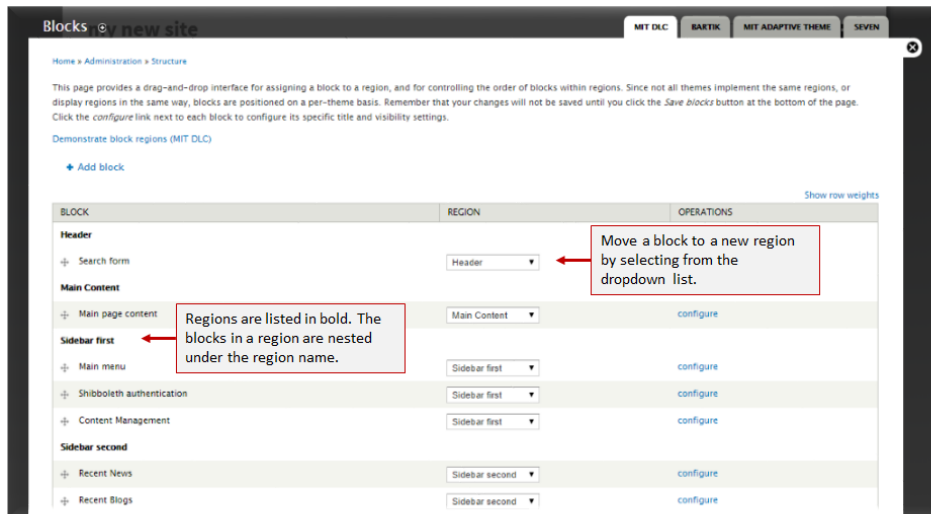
Blocks ⊕ my new site

MIT DLC | BARTIK | MIT ADAPTIVE THEME | SEVEN

Home » Administration » Structure

This page provides a drag-and-drop interface for assigning a block to a region, and for controlling the order of blocks within regions. Since not all themes implement the same regions, or display regions in the same way, blocks are positioned on a per-theme basis. Remember that your changes will not be saved until you click the *Save blocks* button at the bottom of the page. Click the *configure* link next to each block to configure its specific title and visibility settings.

Demonstrate block regions (MIT DLC)

+ Add block

Show row weights

| BLOCK | REGION | OPERATIONS |
|---|---|---|
| **Header** | | |
| Search form | Header | |
| **Main Content** | | |
| Main page content | Main Content | configure |
| **Sidebar first** | | |
| Main menu | Sidebar first | configure |
| Shibboleth authentication | Sidebar first | configure |
| Content Management | Sidebar first | configure |
| **Sidebar second** | | |
| Recent News | Sidebar second | configure |
| Recent Blogs | Sidebar second | configure |

Move a block to a new region by selecting from the dropdown list.

Regions are listed in bold. The blocks in a region are nested under the region name.